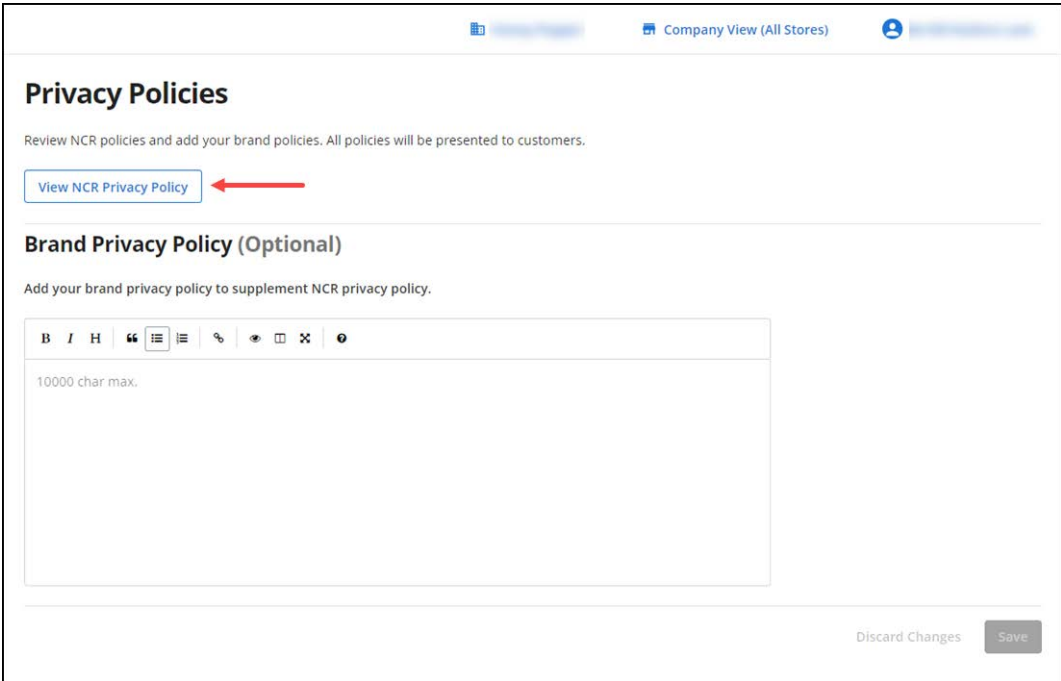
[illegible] Company View (All Stores) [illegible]

Privacy Policies

Review NCR policies and add your brand policies. All policies will be presented to customers.

View NCR Privacy Policy

Brand Privacy Policy (Optional)

Add your brand privacy policy to supplement NCR privacy policy.

B I H

10000 char max.

Discard Changes Save